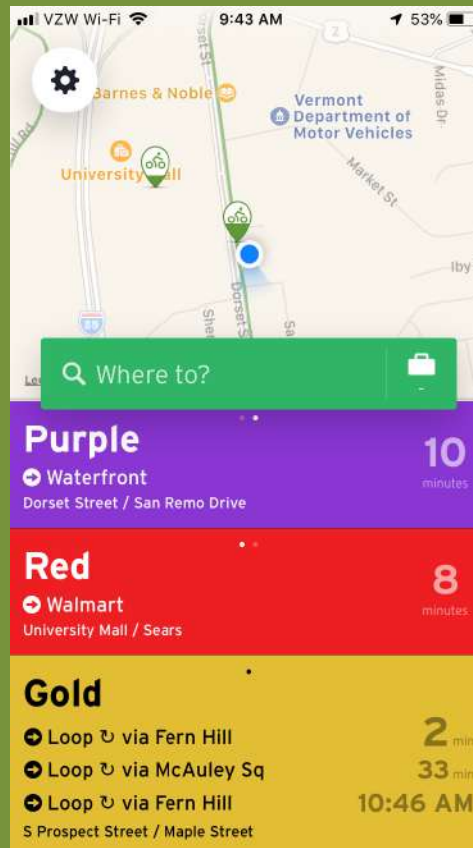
VZW Wi-Fi 9:43 AM 53%

Barnes & Noble
Vermont Department of Motor Vehicles
University Mall
Market St
Dorset St
Midas Dr
Iby
89
Shel
Sa
Le

Where to?
-

Purple
Waterfront
Dorset Street / San Remo Drive
10
minutes

Red
Walmart
University Mall / Sears
8
minutes

Gold
Loop via Fern Hill
Loop via McAuley Sq
Loop via Fern Hill
S Prospect Street / Maple Street
2 min
33 min
10:46 AM